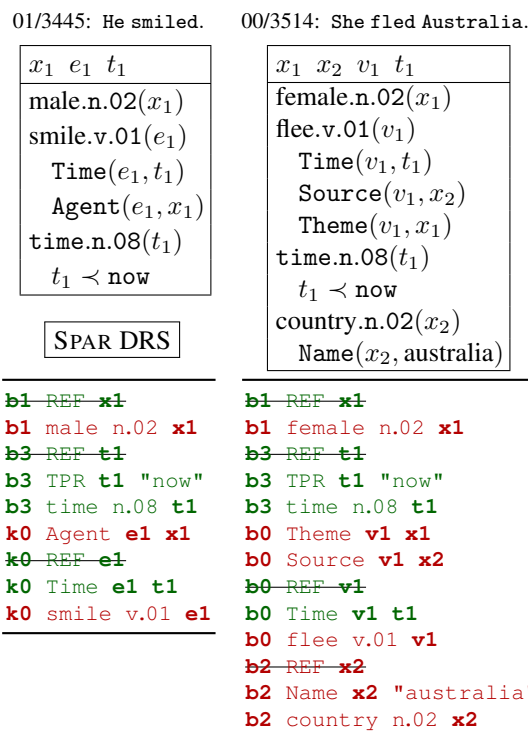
01/3445: He smiled.

| $x_1$ $e_1$ $t_1$ |
|---|
| male.n.02($x_1$) smile.v.01($e_1$) Time($e_1, t_1$) Agent($e_1, x_1$) time.n.08($t_1$) $t_1 \prec$ now |

SPAR DRS

b1 REF x1
b1 male n.02 x1
b3 REF t1
b3 TPR t1 "now"
b3 time n.08 t1
k0 Agent e1 x1
k0 REF e1
k0 Time e1 t1
k0 smile v.01 e1

00/3514: She fled Australia.

| $x_1$ $x_2$ $v_1$ $t_1$ |
|---|
| female.n.02($x_1$) flee.v.01($v_1$) Time($v_1, t_1$) Source($v_1, x_2$) Theme($v_1, x_1$) time.n.08($t_1$) $t_1 \prec$ now country.n.02($x_2$) Name($x_2$, australia) |

b1 REF x1
b1 female n.02 x1
b3 REF t1
b3 TPR t1 "now"
b3 time n.08 t1
b0 Theme v1 x1
b0 Source v1 x2
b0 REF v1
b0 Time v1 t1
b0 flee v.01 v1
b2 REF x2
b2 Name x2 "australia
b2 country n.02 x2